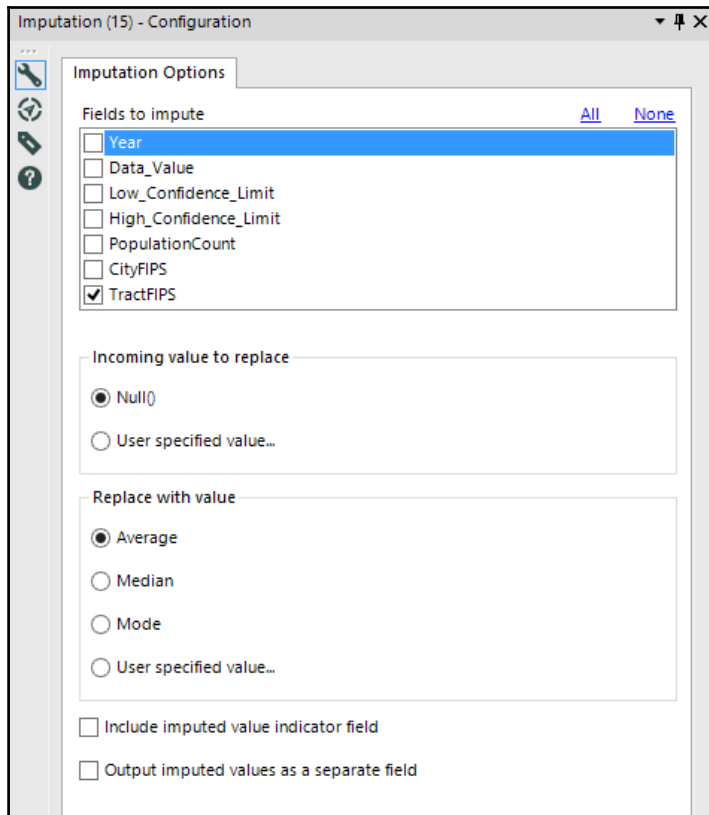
Imputation (15) - Configuration

Imputation Options

Fields to impute All None

Year
Data_Value
Low_Confidence_Limit
High_Confidence_Limit
PopulationCount
CityFIPS
TractFIPS

Incoming value to replace

Null()

User specified value...

Replace with value

Average

Median

Mode

User specified value...

Include imputed value indicator field

Output imputed values as a separate field